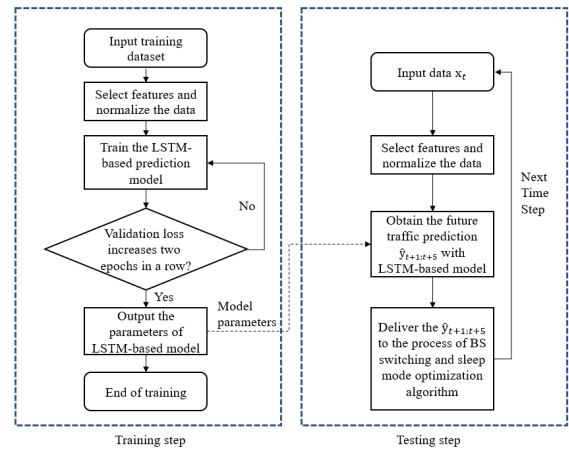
Input training dataset

Select features and normalize the data

Train the LSTM-based prediction model

Validation loss increases two epochs in a row?

No

Yes

Output the parameters of LSTM-based model

End of training

Model parameters

Training step

Input data $x_t$

Select features and normalize the data

Obtain the future traffic prediction $\hat{y}_{t+1:t+5}$ with LSTM-based model

Deliver the $\hat{y}_{t+1:t+5}$ to the process of BS switching and sleep mode optimization algorithm

Next Time Step

Testing step